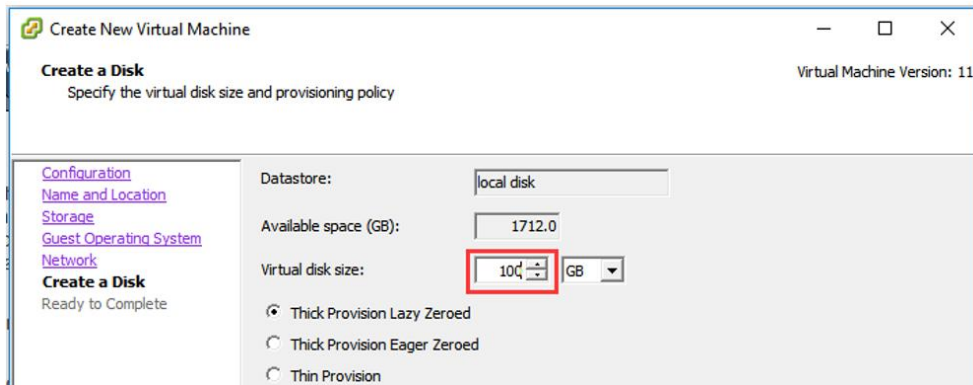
Create New Virtual Machine

Create a Disk
Specify the virtual disk size and provisioning policy

Virtual Machine Version: 11

Configuration
Name and Location
Storage
Guest Operating System
Network
Create a Disk
Ready to Complete

Datastore: local disk

Available space (GB): 1712.0

Virtual disk size: 100 GB

Thick Provision Lazy Zeroed
Thick Provision Eager Zeroed
Thin Provision